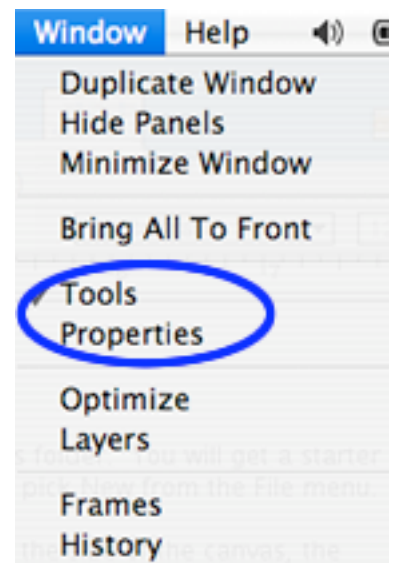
Window Help

Duplicate Window
Hide Panels
Minimize Window

Bring All To Front

✓ Tools
Properties

Optimize
Layers

Frames
History

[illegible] folder." You will get a starter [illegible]
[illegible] pick New from the File menu.

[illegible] the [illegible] the canvas, the